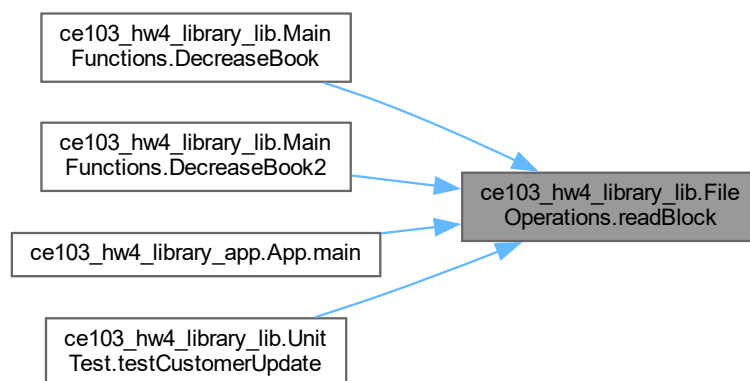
ce103_hw4_library_lib.Main Functions.DecreaseBook

ce103_hw4_library_lib.Main Functions.DecreaseBook2

ce103_hw4_library_app.App.main

ce103_hw4_library_lib.Unit Test.testCustomerUpdate

ce103_hw4_library_lib.File Operations.readBlock